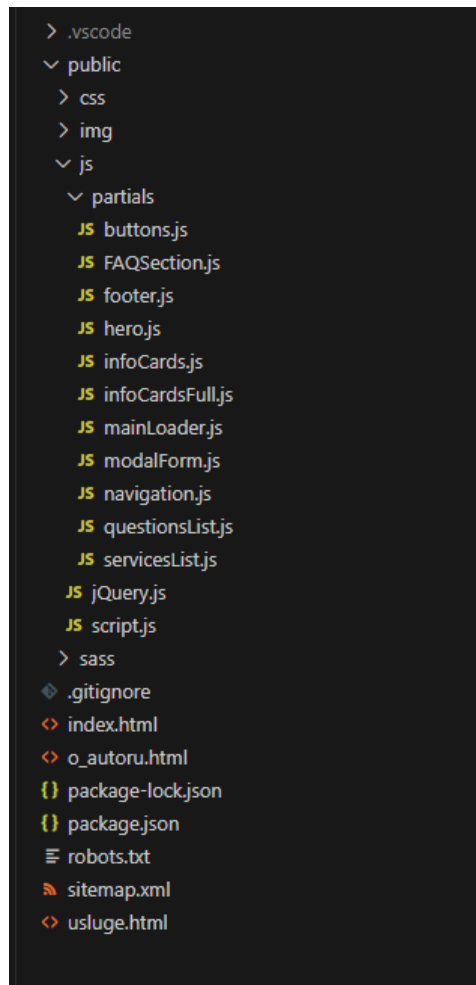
> .vscode
v public
> css
> img
v js
v partials
JS buttons.js
JS FAQSection.js
JS footer.js
JS hero.js
JS infoCards.js
JS infoCardsFull.js
JS mainLoader.js
JS modalForm.js
JS navigation.js
JS questionsList.js
JS servicesList.js
JS jQuery.js
JS script.js
> sass
.gitignore
<> index.html
<> o_autoru.html
{} package-lock.json
{} package.json
robots.txt
sitemap.xml
<> usluge.html